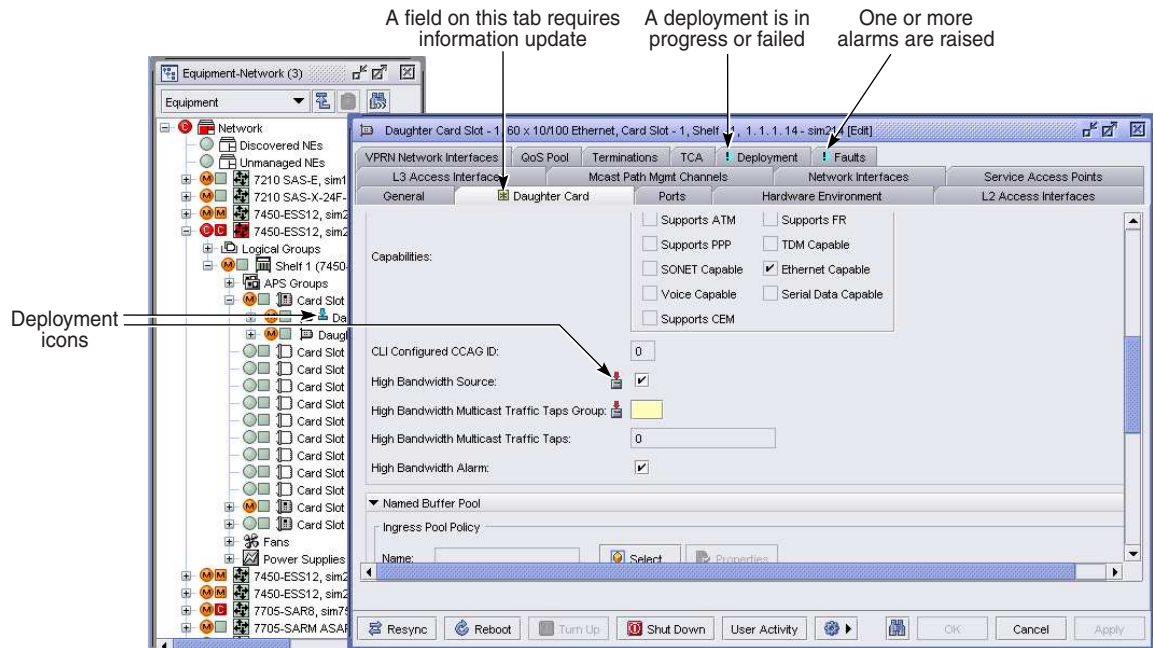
A field on this tab requires information update

A deployment is in progress or failed

One or more alarms are raised

Equipment-Network (3)

Equipment

Network
Discovered NEs
Unmanaged NEs
7210 SAS-E, sim1
7210 SAS-X-24F-
7450-ESS12, sim2
7450-ESS12, sim2
Logical Groups
Shelf 1 (7450-
APS Groups
Card Slot
Da
Daugh
Card Slot
Card Slot
Card Slot
Card Slot
Card Slot
Card Slot
Card Slot
Card Slot
Card Slot
Card Slot
Card Slot
Fans
Power Supplies
7450-ESS12, sim2
7450-ESS12, sim2
7705-SAR8, sim7
7705-SARM ASAP

Deployment icons

Daughter Card Slot - 1, 60 x 10/100 Ethernet, Card Slot - 1, Shelf - 1, 1. 1. 1. 14 - sim21 [Edit]

VPRN Network Interfaces | QoS Pool | Terminations | TCA | ! Deployment | ! Faults
L3 Access Interfaces | Mcast Path Mgmt Channels | Network Interfaces | Service Access Points
General | Daughter Card | Ports | Hardware Environment | L2 Access Interfaces

Capabilities:
Supports ATM
Supports FR
Supports PPP
TDM Capable
SONET Capable
Ethernet Capable
Voice Capable
Serial Data Capable
Supports CEM

CLI Configured CCAG ID: 0
High Bandwidth Source:
High Bandwidth Multicast Traffic Taps Group:
High Bandwidth Multicast Traffic Taps: 0
High Bandwidth Alarm:

Named Buffer Pool
Ingress Pool Policy
Name:
Select
Properties

Resync | Reboot | Turn Up | Shut Down | User Activity | OK | Cancel | Apply